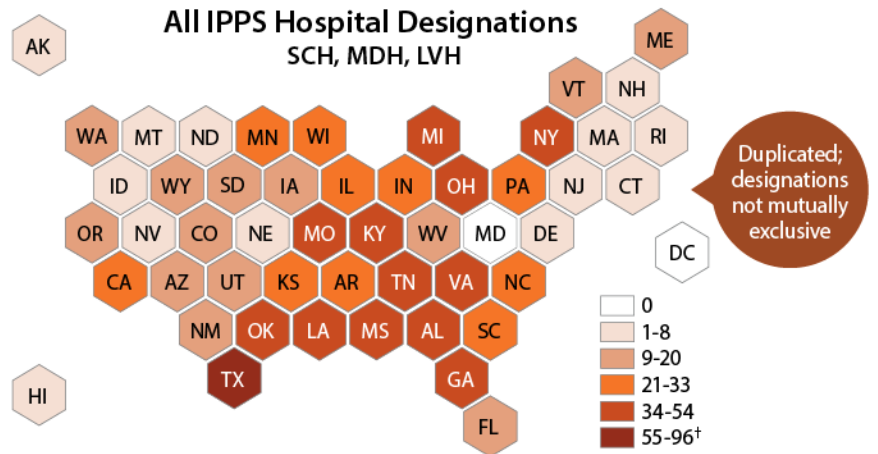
All IPPS Hospital Designations
SCH, MDH, LVH

AK
ME
VT NH
WA MT ND MN WI MI NY MA RI
ID WY SD IA IL IN OH PA NJ CT
OR NV CO NE MO KY WV MD DE
CA AZ UT KS AR TN VA NC
NM OK LA MS AL SC
TX GA
HI FL
DC

Duplicated; designations not mutually exclusive

0
1-8
9-20
21-33
34-54
55-96†